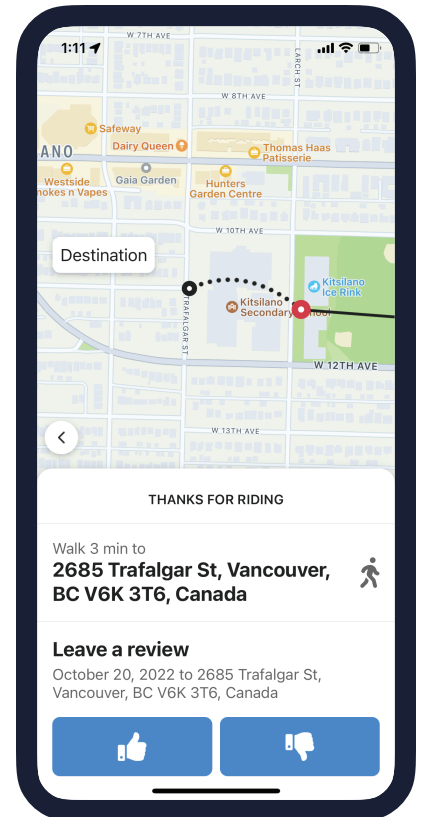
1:11

W 7TH AVE

LARCH ST

W 8TH AVE

Safeway

Dairy Queen

Thomas Haas Patisserie

ANO

Westside Smokes n Vapes

Gaia Garden

Hunters Garden Centre

W 10TH AVE

Destination

Kitsilano Ice Rink

Kitsilano Secondary School

TRAFALGAR ST

W 12TH AVE

W 13TH AVE

THANKS FOR RIDING

Walk 3 min to

2685 Trafalgar St, Vancouver, BC V6K 3T6, Canada

Leave a review

October 20, 2022 to 2685 Trafalgar St, Vancouver, BC V6K 3T6, Canada